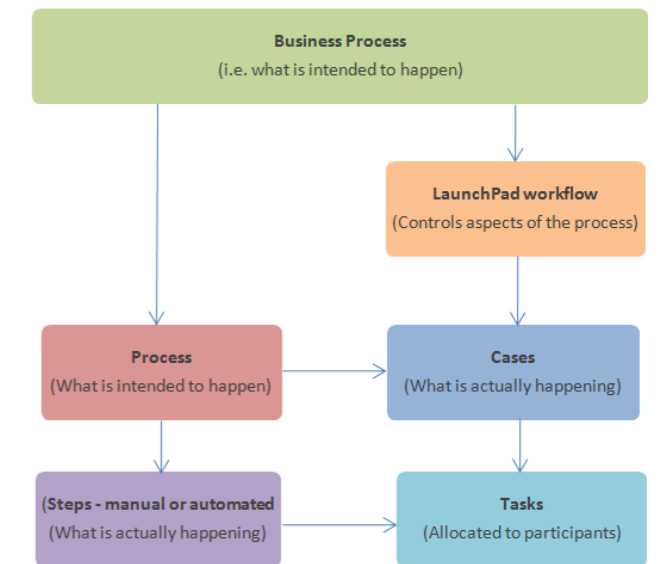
Business Process
(i.e. what is intended to happen)

LaunchPad workflow
(Controls aspects of the process)

Process
(What is intended to happen)

Cases
(What is actually happening)

(Steps - manual or automated
(What is actually happening)

Tasks
(Allocated to participants)